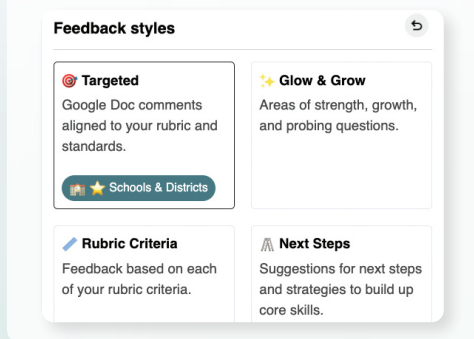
Feedback styles

🎯 Targeted
Google Doc comments aligned to your rubric and standards.

🏫 ⭐ Schools & Districts

✨ Glow & Grow
Areas of strength, growth, and probing questions.

📏 Rubric Criteria
Feedback based on each of your rubric criteria.

Next Steps
Suggestions for next steps and strategies to build up core skills.